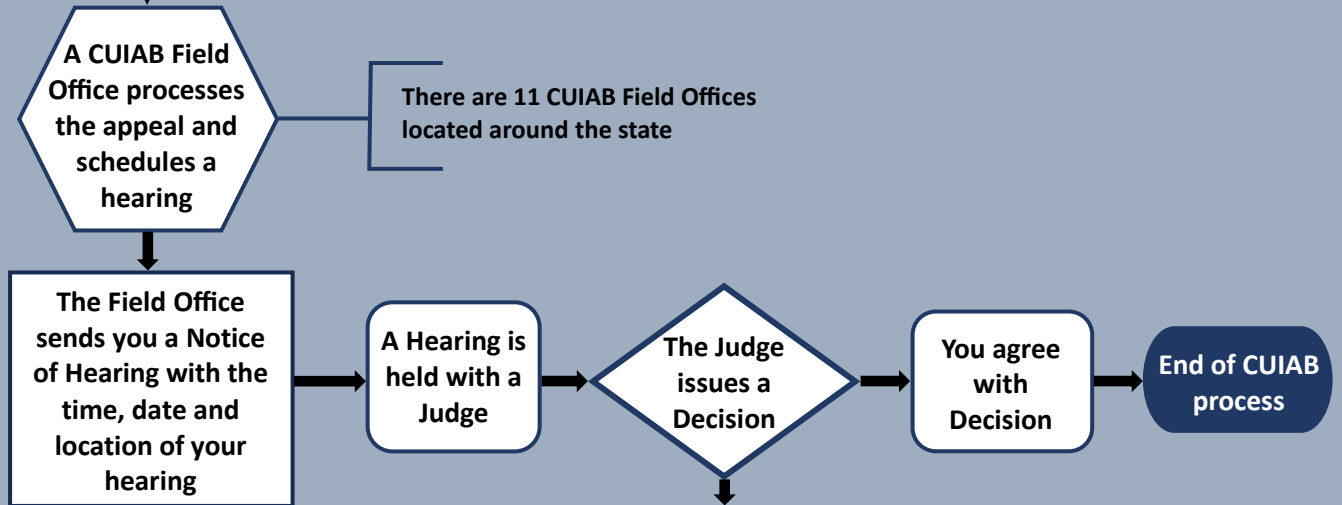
A CUIAB Field Office processes the appeal and schedules a hearing

There are 11 CUIAB Field Offices located around the state

The Field Office sends you a Notice of Hearing with the time, date and location of your hearing

A Hearing is held with a Judge

The Judge issues a Decision

You agree with Decision

End of CUIAB process